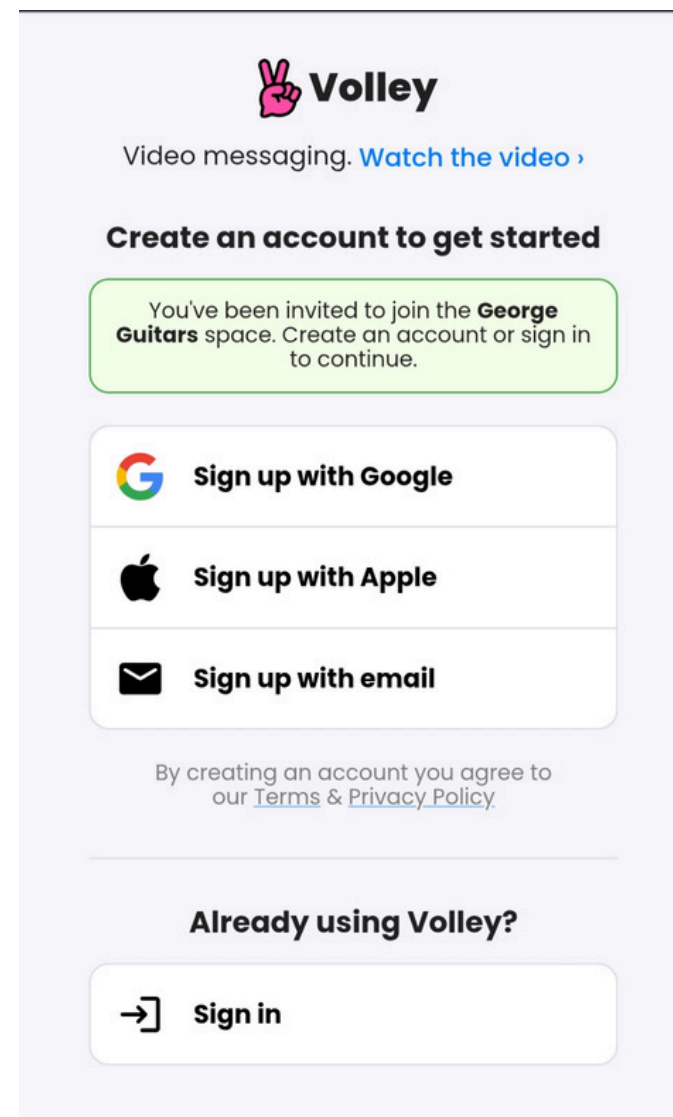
Volley

Video messaging. Watch the video ›

Create an account to get started

You've been invited to join the **George Guitars** space. Create an account or sign in to continue.

Sign up with Google

Sign up with Apple

Sign up with email

By creating an account you agree to our Terms & Privacy Policy

Already using Volley?

Sign in